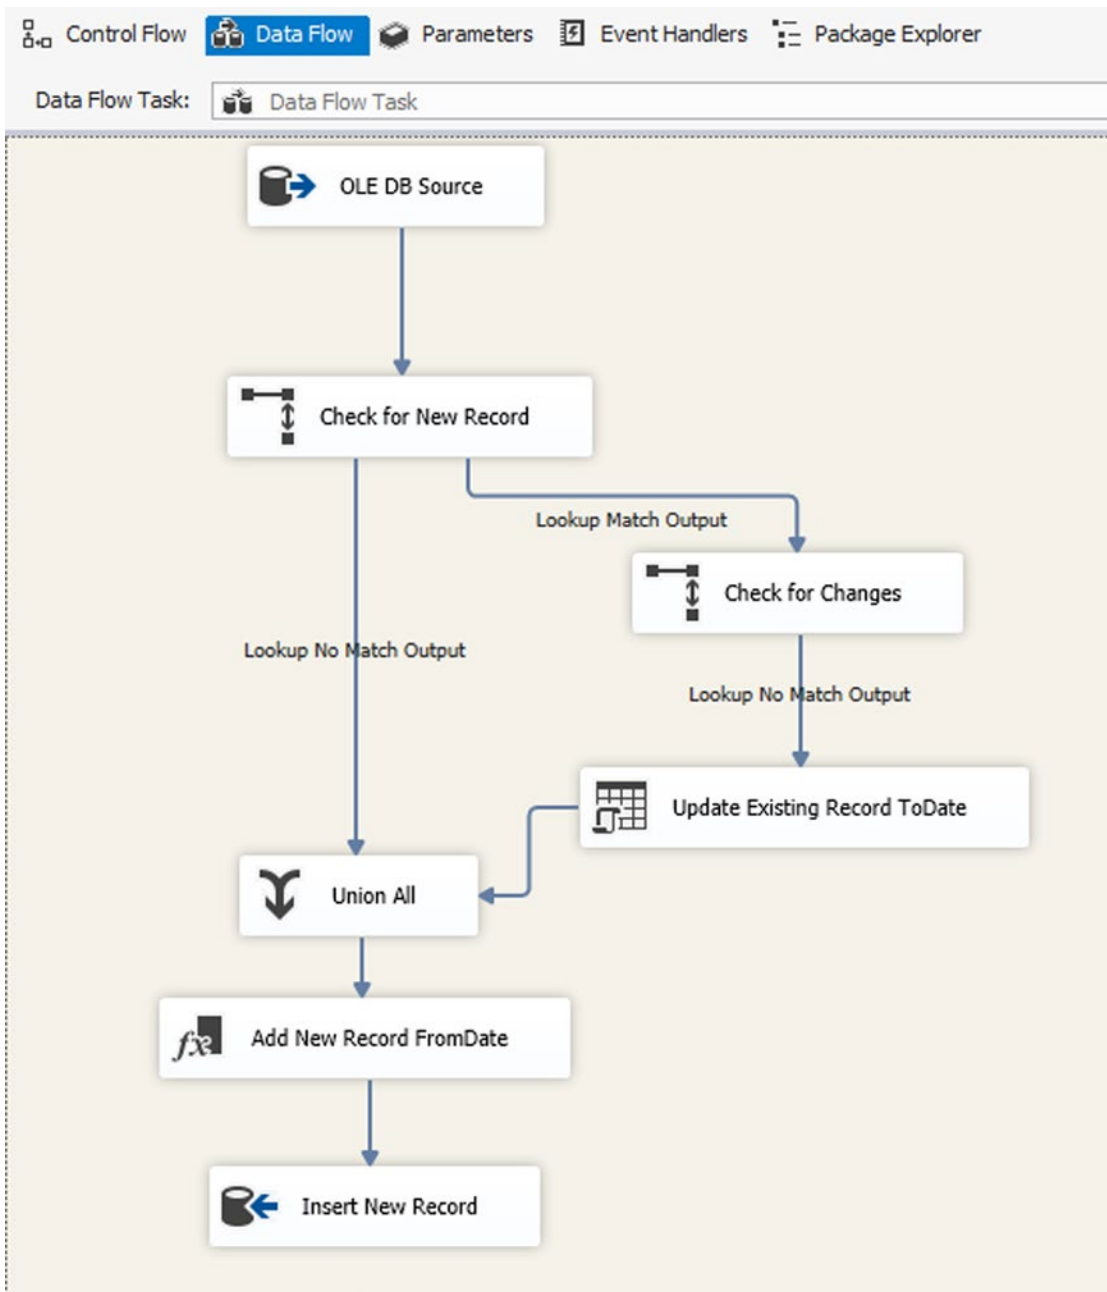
Control Flow Data Flow Parameters Event Handlers Package Explorer

Data Flow Task: Data Flow Task

OLE DB Source

Check for New Record

Lookup Match Output

Check for Changes

Lookup No Match Output

Lookup No Match Output

Update Existing Record ToDate

Union All

Add New Record FromDate

Insert New Record